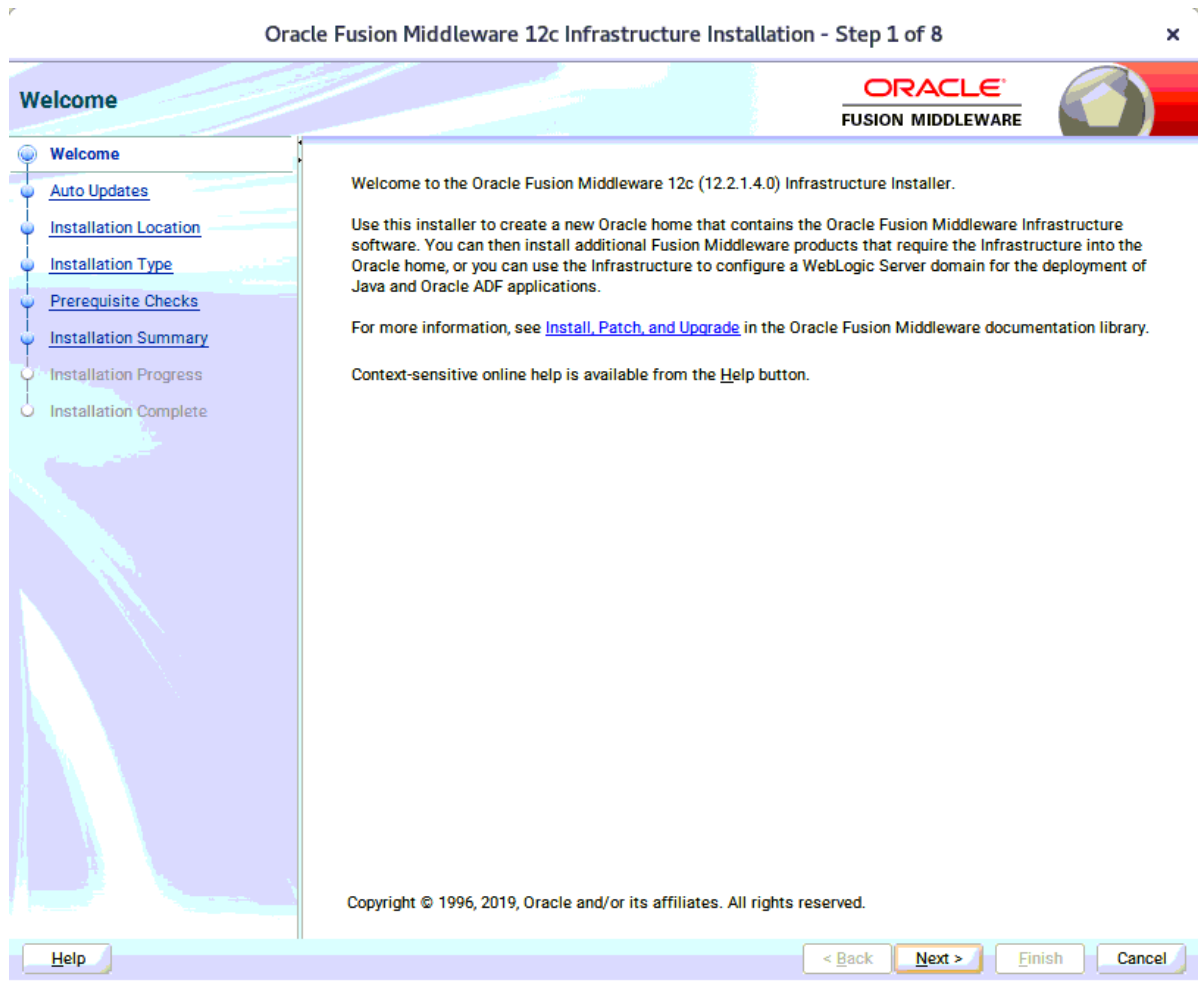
Oracle Fusion Middleware 12c Infrastructure Installation - Step 1 of 8

×

Welcome

ORACLE
FUSION MIDDLEWARE

Welcome
Auto Updates
Installation Location
Installation Type
Prerequisite Checks
Installation Summary
Installation Progress
Installation Complete

Welcome to the Oracle Fusion Middleware 12c (12.2.1.4.0) Infrastructure Installer.

Use this installer to create a new Oracle home that contains the Oracle Fusion Middleware Infrastructure software. You can then install additional Fusion Middleware products that require the Infrastructure into the Oracle home, or you can use the Infrastructure to configure a WebLogic Server domain for the deployment of Java and Oracle ADF applications.

For more information, see Install, Patch, and Upgrade in the Oracle Fusion Middleware documentation library.

Context-sensitive online help is available from the Help button.

Copyright © 1996, 2019, Oracle and/or its affiliates. All rights reserved.

Help

< Back

Next >

Finish

Cancel